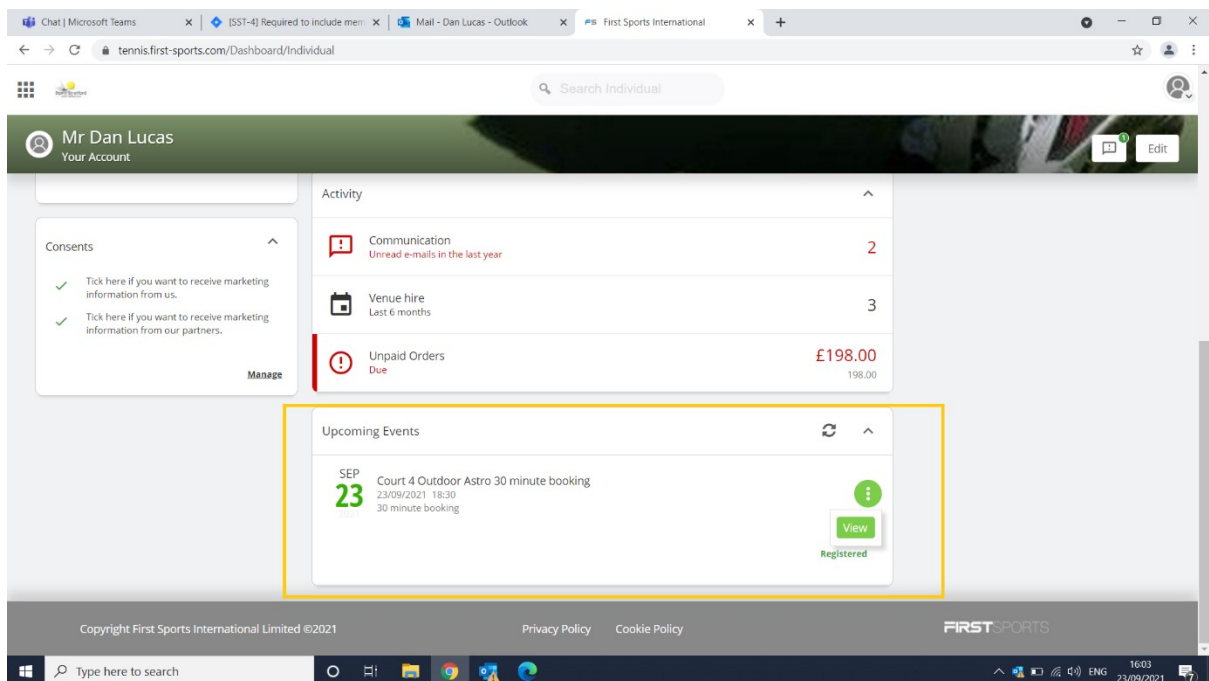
Chat | Microsoft Teams
[SST-4] Required to include men
Mail - Dan Lucas - Outlook
First Sports International
tennis.first-sports.com/Dashboard/Individual

Search Individual

Mr Dan Lucas
Your Account

1
Edit

Consents

Tick here if you want to receive marketing information from us.

Tick here if you want to receive marketing information from our partners.

Manage

Activity

Communication
Unread e-mails in the last year
2

Venue hire
Last 6 months
3

Unpaid Orders
Due
£198.00
198.00

Upcoming Events

SEP
23
Court 4 Outdoor Astro 30 minute booking
23/09/2021 18:30
30 minute booking

View
Registered

Copyright First Sports International Limited ©2021
Privacy Policy
Cookie Policy
FIRSTSPORTS

Type here to search
ENG
16:03
23/09/2021